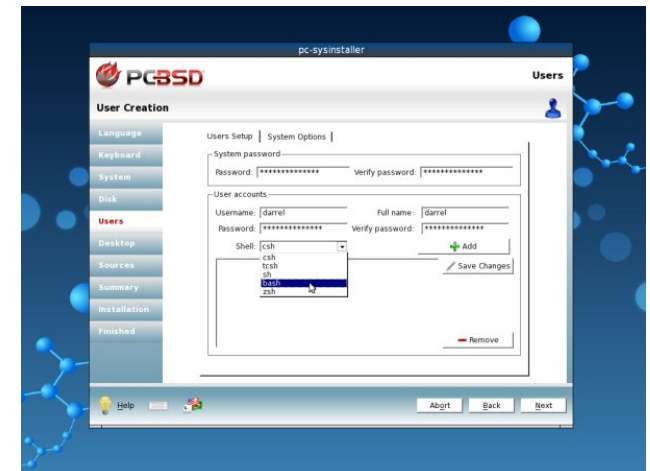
pc-sysinstaller

PCBSD

Users

User Creation

Language
Keyboard
System
Disk
Users
Desktop
Sources
Summary
Installation
Finished

Users Setup | System Options |

System password
Password: ************** Verify password: **************

User accounts
Username: darrel Full name: darrel
Password: ************** Verify password: **************
Shell: csh

csh
tcsh
sh
bash
zsh

Add
Save Changes
Remove

Help

Abort Back Next